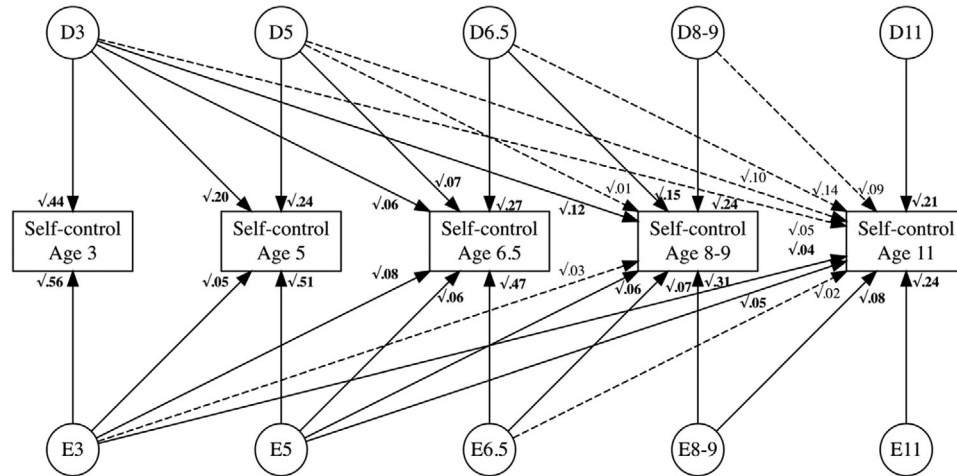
D3
D5
D6.5
D8-9
D11

$\sqrt{.44}$
$\sqrt{.20}$
$\sqrt{.24}$
$\sqrt{.06}$
$\sqrt{.07}$
$\sqrt{.27}$
$\sqrt{.12}$
$\sqrt{.01}$
$\sqrt{.15}$
$\sqrt{.24}$
$\sqrt{.10}$
$\sqrt{.14}$
$\sqrt{.09}$
$\sqrt{.21}$

Self-control Age 3
Self-control Age 5
Self-control Age 6.5
Self-control Age 8-9
Self-control Age 11

$\sqrt{.05}$
$\sqrt{.04}$

$\sqrt{.56}$
$\sqrt{.05}$
$\sqrt{.51}$
$\sqrt{.08}$
$\sqrt{.06}$
$\sqrt{.47}$
$\sqrt{.03}$
$\sqrt{.06}$
$\sqrt{.07}$
$\sqrt{.31}$
$\sqrt{.05}$
$\sqrt{.02}$
$\sqrt{.08}$
$\sqrt{.24}$

E3
E5
E6.5
E8-9
E11